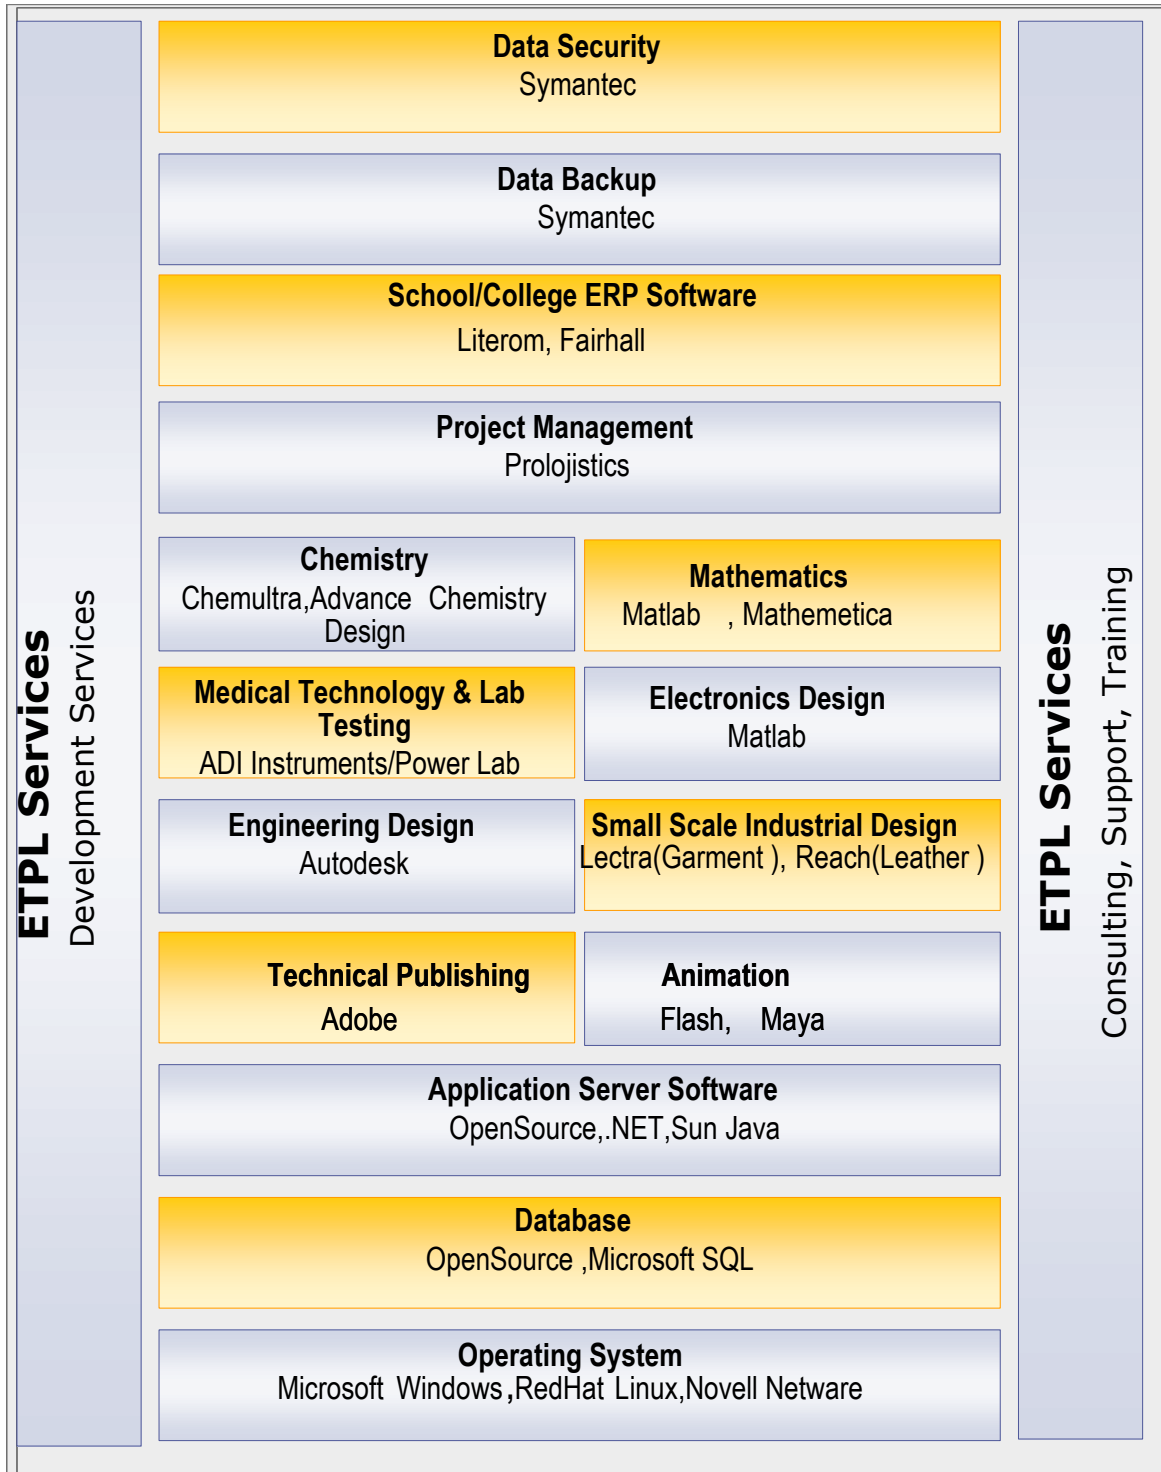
ETPL Services
Development Services

Data Security
Symantec

Data Backup
Symantec

School/College ERP Software
Literom, Fairhall

Project Management
Prolojistics

Chemistry
Chemultra,Advance Chemistry Design

Mathematics
Matlab , Mathemetica

Medical Technology & Lab Testing
ADI Instruments/Power Lab

Electronics Design
Matlab

Engineering Design
Autodesk

Small Scale Industrial Design
Lectra(Garment ), Reach(Leather )

Technical Publishing
Adobe

Animation
Flash, Maya

Application Server Software
OpenSource,.NET,Sun Java

Database
OpenSource ,Microsoft SQL

Operating System
Microsoft Windows,RedHat Linux,Novell Netware

ETPL Services
Consulting, Support, Training